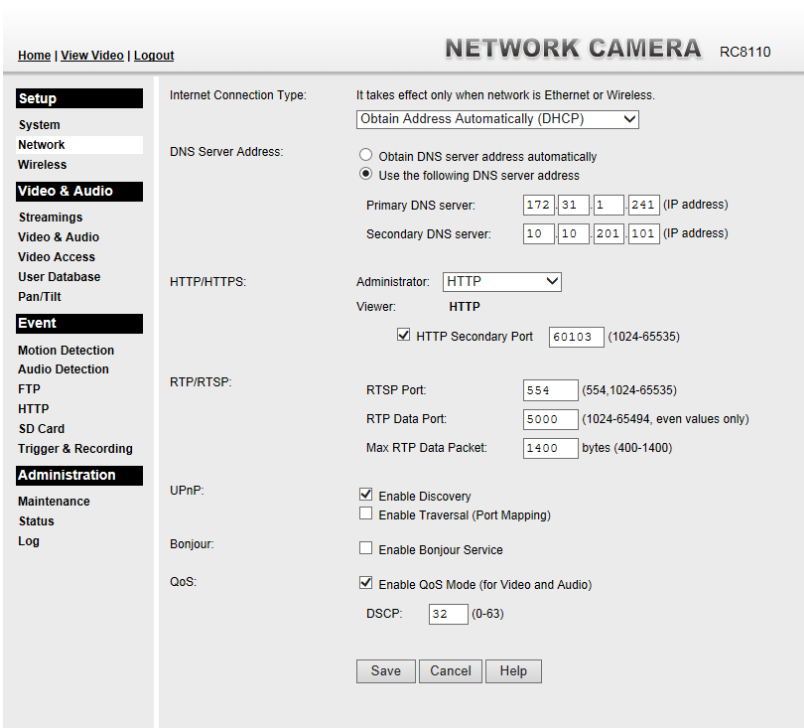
Home | View Video | Logout

NETWORK CAMERA RC8110

Setup
System
Network
Wireless
Video & Audio
Streamings
Video & Audio
Video Access
User Database
Pan/Tilt
Event
Motion Detection
Audio Detection
FTP
HTTP
SD Card
Trigger & Recording
Administration
Maintenance
Status
Log

Internet Connection Type: It takes effect only when network is Ethernet or Wireless.
Obtain Address Automatically (DHCP)

DNS Server Address:
Obtain DNS server address automatically
Use the following DNS server address
Primary DNS server: 172 . 31 . 1 . 241 (IP address)
Secondary DNS server: 10 . 10 . 201 . 101 (IP address)

HTTP/HTTPS:
Administrator: HTTP
Viewer: HTTP
HTTP Secondary Port 60103 (1024-65535)

RTP/RTSP:
RTSP Port: 554 (554,1024-65535)
RTP Data Port: 5000 (1024-65494, even values only)
Max RTP Data Packet: 1400 bytes (400-1400)

UPnP:
Enable Discovery
Enable Traversal (Port Mapping)

Bonjour:
Enable Bonjour Service

QoS:
Enable QoS Mode (for Video and Audio)
DSCP: 32 (0-63)

Save Cancel Help